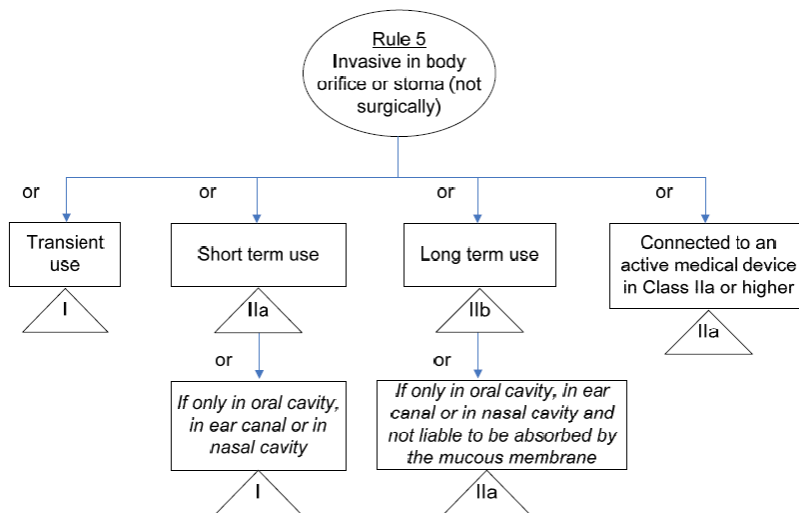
Rule 5
Invasive in body orifice or stoma (not surgically)

or

Transient use

I

or

Short term use

IIa

or

If only in oral cavity, in ear canal or in nasal cavity

I

or

Long term use

IIb

or

If only in oral cavity, in ear canal or in nasal cavity and not liable to be absorbed by the mucous membrane

IIa

or

Connected to an active medical device in Class IIa or higher

IIa